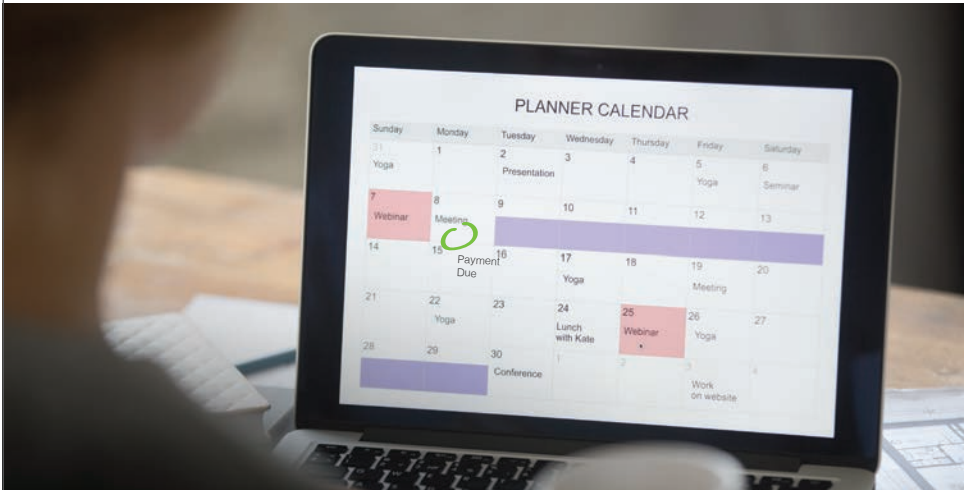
PLANNER CALENDAR

| Sunday | Monday | Tuesday | Wednesday | Thursday | Friday | Saturday |
|---|---|---|---|---|---|---|
| 31 Yoga | 1 | 2 Presentation | 3 | 4 | 5 Yoga | 6 Seminar |
| 7 Webinar | 8 Meeting | 9 | 10 | 11 | 12 | 13 |
| 14 | 15 Payment Due | 16 | 17 Yoga | 18 | 19 Meeting | 20 |
| 21 | 22 Yoga | 23 | 24 Lunch with Kate | 25 Webinar | 26 Yoga | 27 |
| 28 | 29 | 30 Conference | 1 | 2 | 3 Work on website | 4 |